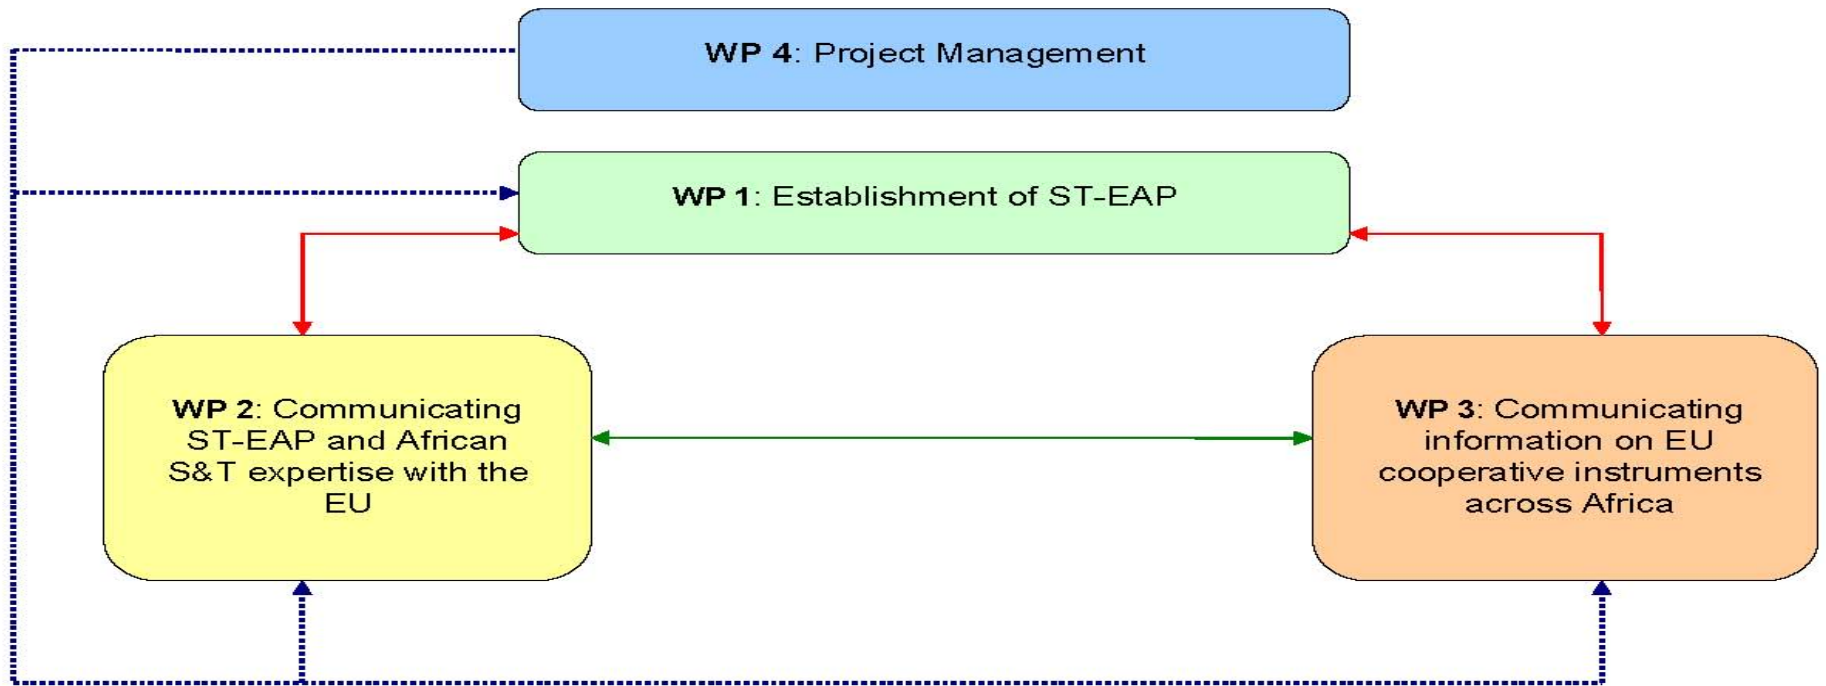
**WP 4**: Project Management

**WP 1**: Establishment of ST-EAP

**WP 2**: Communicating ST-EAP and African S&T expertise with the EU

**WP 3**: Communicating information on EU cooperative instruments across Africa